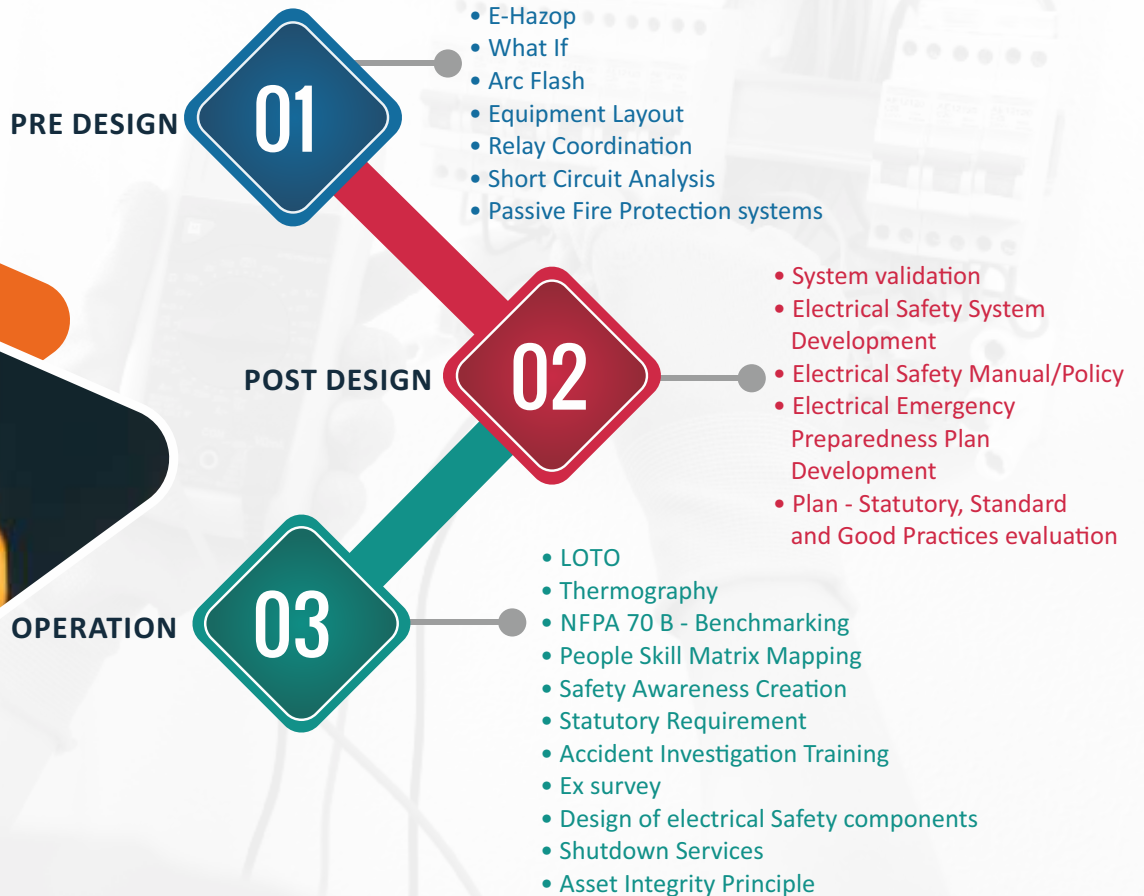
PRE DESIGN

01

• E-Hazop
• What If
• Arc Flash
• Equipment Layout
• Relay Coordination
• Short Circuit Analysis
• Passive Fire Protection systems

POST DESIGN

02

• System validation
• Electrical Safety System Development
• Electrical Safety Manual/Policy
• Electrical Emergency Preparedness Plan Development
• Plan - Statutory, Standard and Good Practices evaluation

OPERATION

03

• LOTO
• Thermography
• NFPA 70 B - Benchmarking
• People Skill Matrix Mapping
• Safety Awareness Creation
• Statutory Requirement
• Accident Investigation Training
• Ex survey
• Design of electrical Safety components
• Shutdown Services
• Asset Integrity Principle